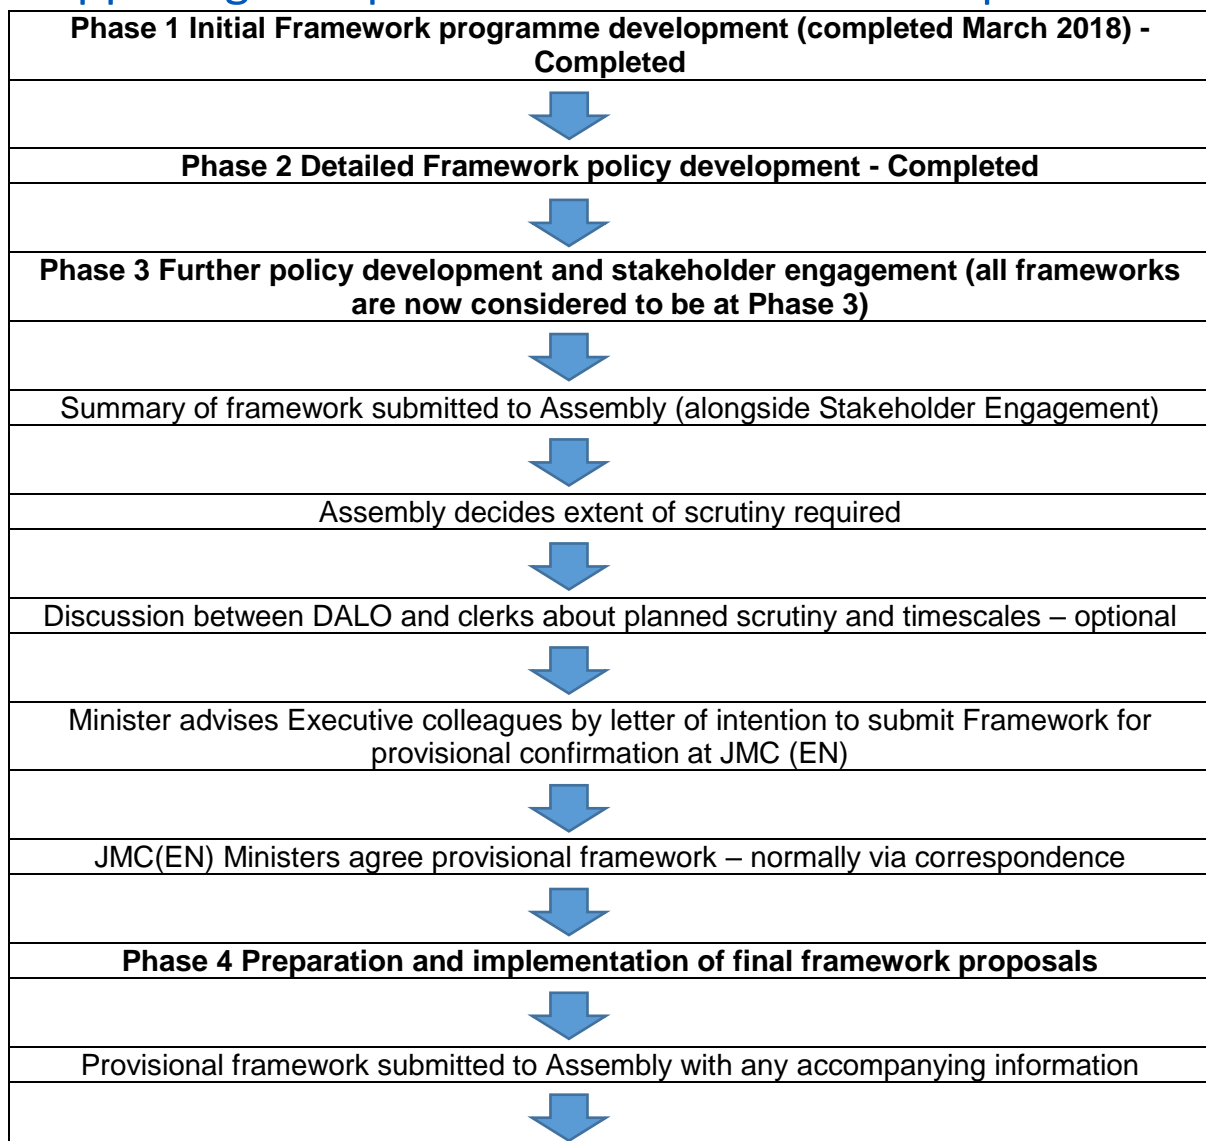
Phase 1 Initial Framework programme development (completed March 2018) - Completed

Phase 2 Detailed Framework policy development - Completed

Phase 3 Further policy development and stakeholder engagement (all frameworks are now considered to be at Phase 3)

Summary of framework submitted to Assembly (alongside Stakeholder Engagement)

Assembly decides extent of scrutiny required

Discussion between DALO and clerks about planned scrutiny and timescales – optional

Minister advises Executive colleagues by letter of intention to submit Framework for provisional confirmation at JMC (EN)

JMC(EN) Ministers agree provisional framework – normally via correspondence

Phase 4 Preparation and implementation of final framework proposals

Provisional framework submitted to Assembly with any accompanying information